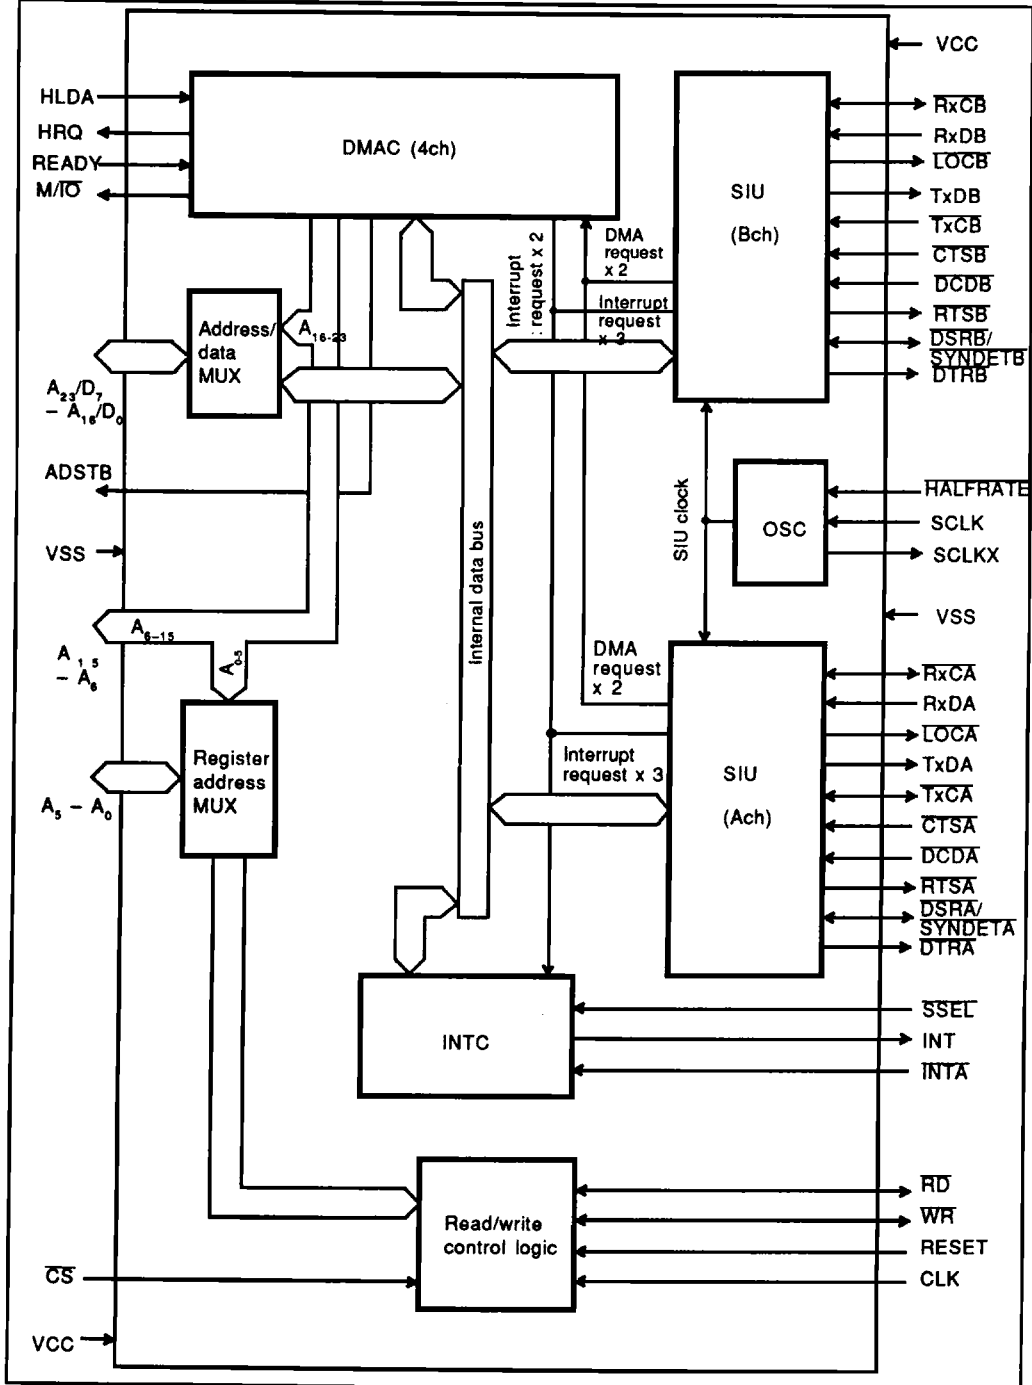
VCC
HLDA
HRQ
READY
M/$\overline{IO}$
DMAC (4ch)
SIU
(Bch)
$\overline{RxCB}$
RxDB
$\overline{LOCB}$
TxDB
$\overline{TxCB}$
$\overline{CTSB}$
$\overline{DCDB}$
$\overline{RTSB}$
$\overline{DSRB}$/
$\overline{SYNDETB}$
$\overline{DTRB}$
DMA request x 2
Interrupt request x 2
Interrupt request x 3
Address/ data MUX
$A_{16-23}$
$A_{23}/D_7$ – $A_{16}/D_0$
ADSTB
VSS
Internal data bus
SIU clock
OSC
$\overline{HALFRATE}$
SCLK
SCLKX
VSS
$A_{6-15}$
$A_{15}$ – $A_6$
$A_{0-5}$
DMA request x 2
SIU
(Ach)
$\overline{RxCA}$
RxDA
$\overline{LOCA}$
TxDA
$\overline{TxCA}$
$\overline{CTSA}$
$\overline{DCDA}$
$\overline{RTSA}$
$\overline{DSRA}$/
$\overline{SYNDETA}$
$\overline{DTRA}$
Register address MUX
Interrupt request x 3
$A_5$ – $A_0$
INTC
$\overline{SSEL}$
INT
$\overline{INTA}$
Read/write control logic
$\overline{RD}$
$\overline{WR}$
RESET
CLK
$\overline{CS}$
VCC